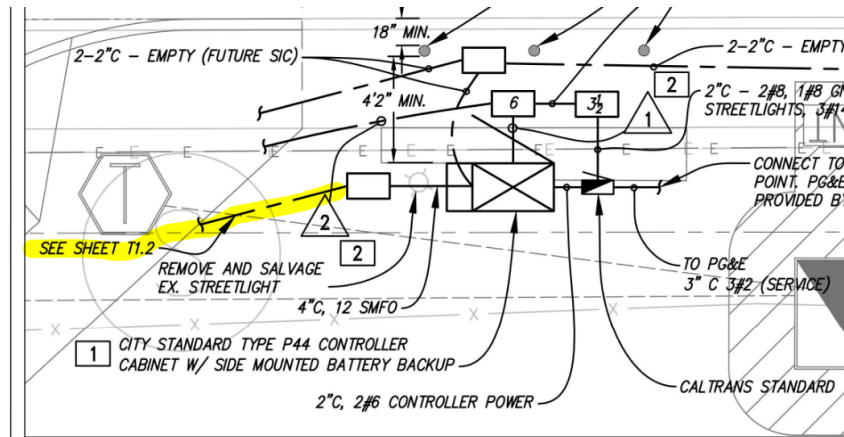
18" MIN.

2-2"C - EMPTY (FUTURE SIC)

2-2"C - EMPTY

2

4'2" MIN.

6

$3\frac{1}{2}$

2"C - 2#8, 1#8 GN
STREETLIGHTS, 3#1

1

E E E E E E E E E E E

T

CONNECT TO
POINT, PG&E
PROVIDED B

2

2

SEE SHEET T1.2

REMOVE AND SALVAGE
EX. STREETLIGHT

TO PG&E
3" C 3#2 (SERVICE)

4"C, 12 SMFO

1 CITY STANDARD TYPE P44 CONTROLLER
CABINET W/ SIDE MOUNTED BATTERY BACKUP

2"C, 2#6 CONTROLLER POWER

CALTRANS STANDARD